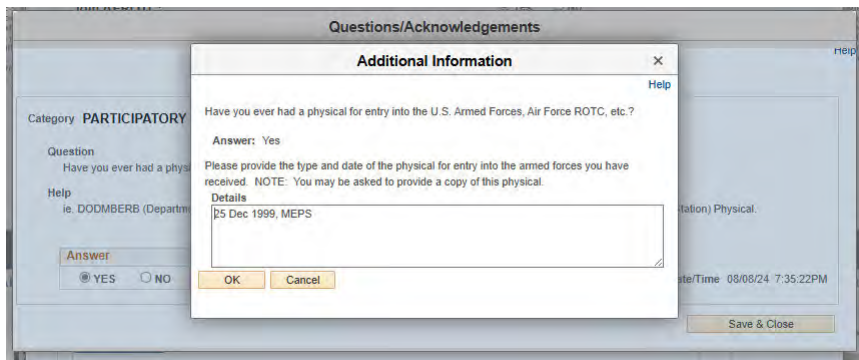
Questions/Acknowledgements

Help

Category PARTICIPATORY

Question
Have you ever had a physi

Help
ie. DODMBERB (Departm

-tation) Physical.

Answer
YES NO

ate/Time 08/08/24 7:35:22PM

Save & Close

Additional Information

×

Help

Have you ever had a physical for entry into the U.S. Armed Forces, Air Force ROTC, etc.?

Answer: Yes

Please provide the type and date of the physical for entry into the armed forces you have received. NOTE: You may be asked to provide a copy of this physical.

Details
25 Dec 1999, MEPS

OK Cancel